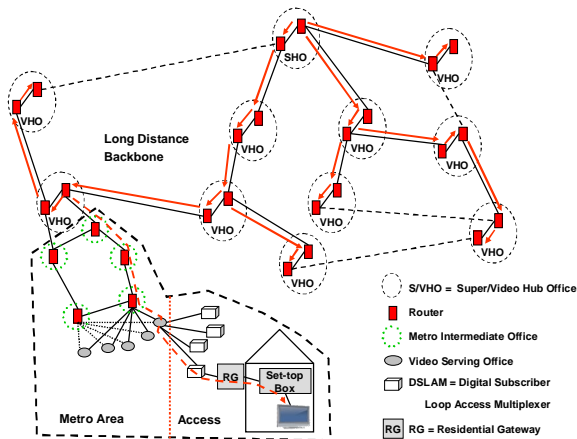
SHO

VHO

VHO

Long Distance Backbone

VHO

VHO

VHO

VHO

VHO

VHO

VHO

VHO

RG

Set-top Box

Metro Area

Access

S/VHO = Super/Video Hub Office

Router

Metro Intermediate Office

Video Serving Office

DSLAM = Digital Subscriber Loop Access Multiplexer

RG = Residential Gateway